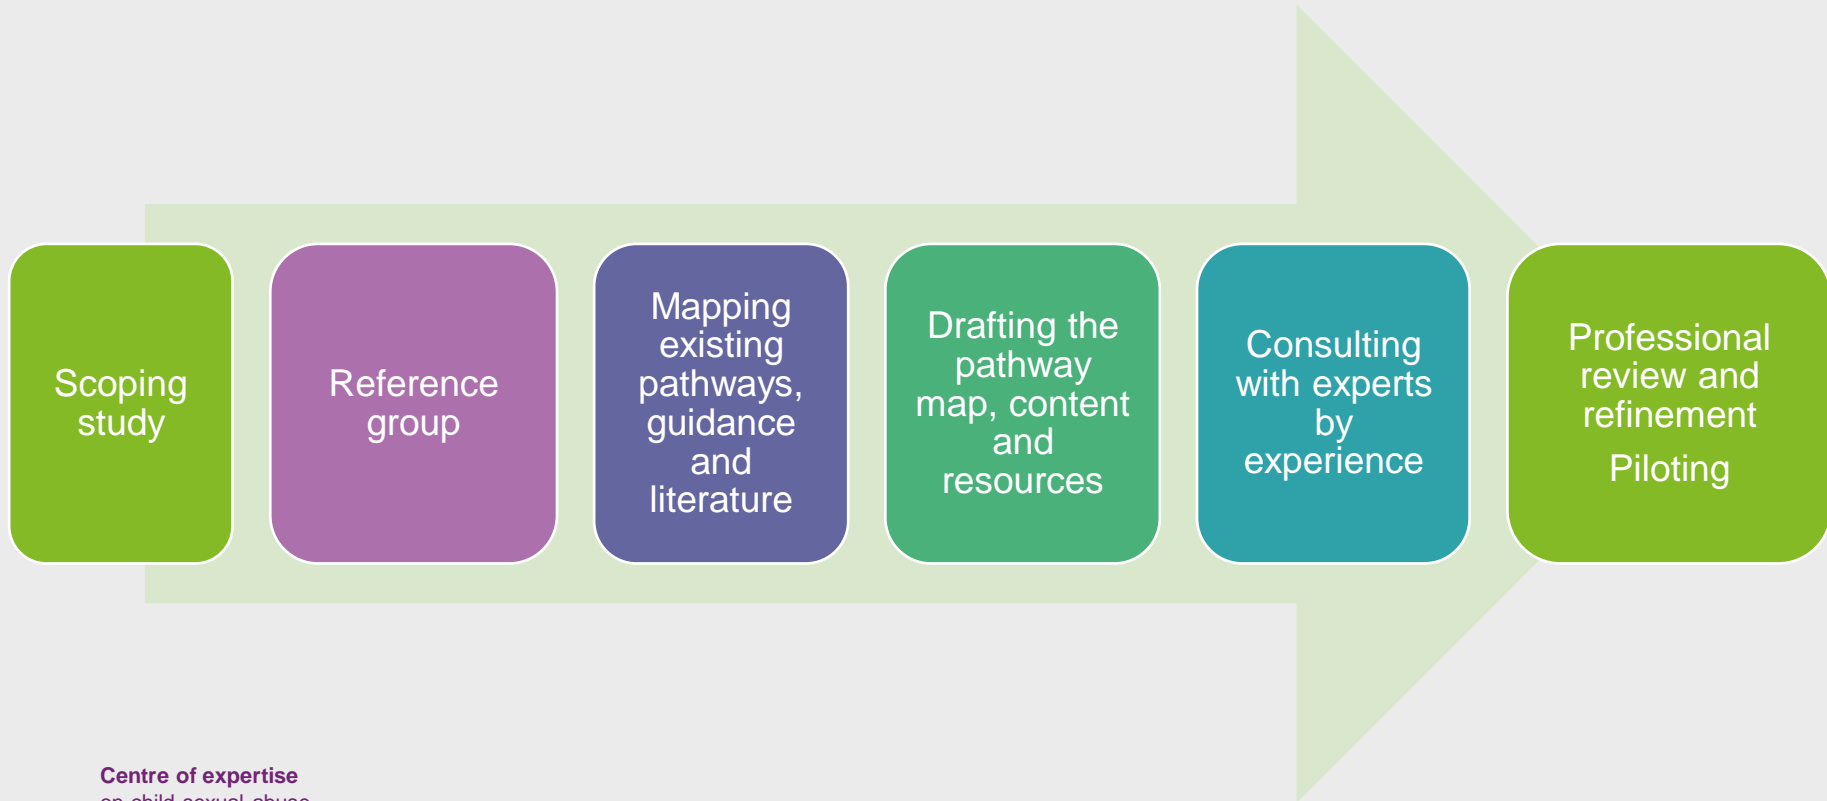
Scoping study

Reference group

Mapping existing pathways, guidance and literature

Drafting the pathway map, content and resources

Consulting with experts by experience

Professional review and refinement

Piloting

Centre of expertise
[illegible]